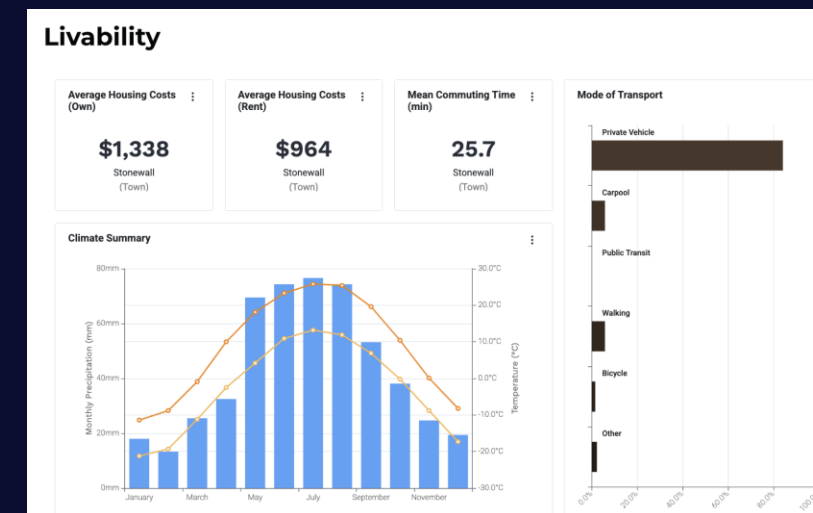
Livability

Average Housing Costs (Own)

$1,338

Stonewall

(Town)

Average Housing Costs (Rent)

$964

Stonewall

(Town)

Mean Commuting Time (min)

25.7

Stonewall

(Town)

Mode of Transport

Private Vehicle

Carpool

Public Transit

Walking

Bicycle

Other

0.0%

20.0%

40.0%

60.0%

80.0%

100.0%

Climate Summary

80mm

60mm

40mm

20mm

0mm

Monthly Precipitation (mm)

30.0°C

20.0°C

10.0°C

0.0°C

-10.0°C

-20.0°C

-30.0°C

Temperature (°C)

January

March

May

July

September

November